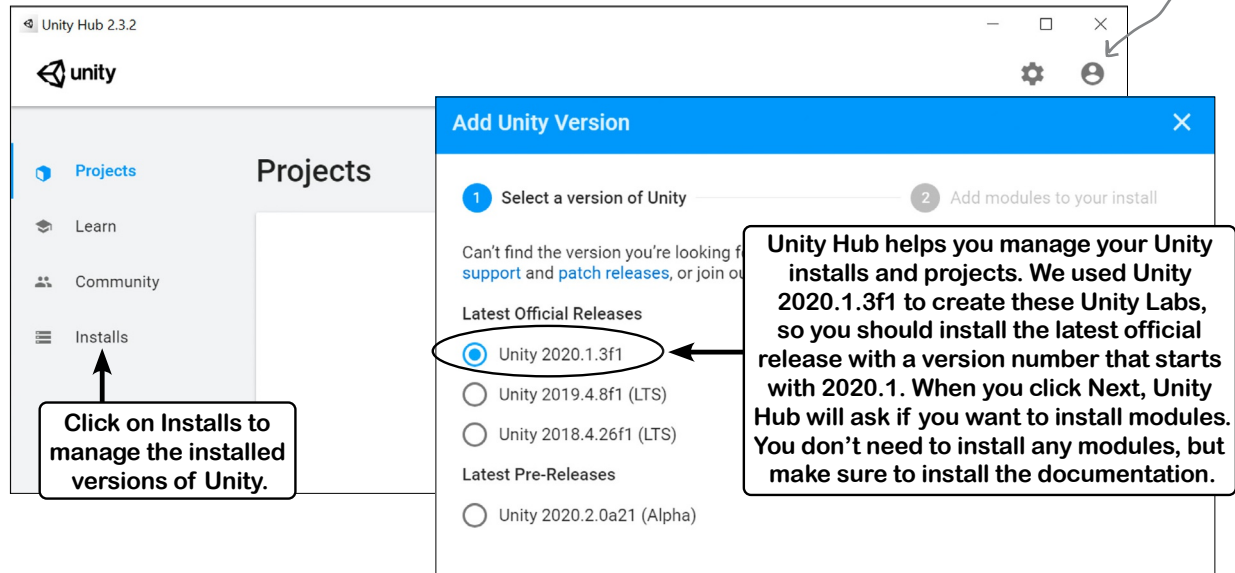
Unity Hub 2.3.2

unity

Projects

Learn

Community

Installs

Projects

Add Unity Version

1 Select a version of Unity

2 Add modules to your install

Can't find the version you're looking f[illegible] support and patch releases, or join ou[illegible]

Latest Official Releases

Unity 2020.1.3f1

Unity 2019.4.8f1 (LTS)

Unity 2018.4.26f1 (LTS)

Latest Pre-Releases

Unity 2020.2.0a21 (Alpha)

Click on Installs to manage the installed versions of Unity.

Unity Hub helps you manage your Unity installs and projects. We used Unity 2020.1.3f1 to create these Unity Labs, so you should install the latest official release with a version number that starts with 2020.1. When you click Next, Unity Hub will ask if you want to install modules. You don't need to install any modules, but make sure to install the documentation.